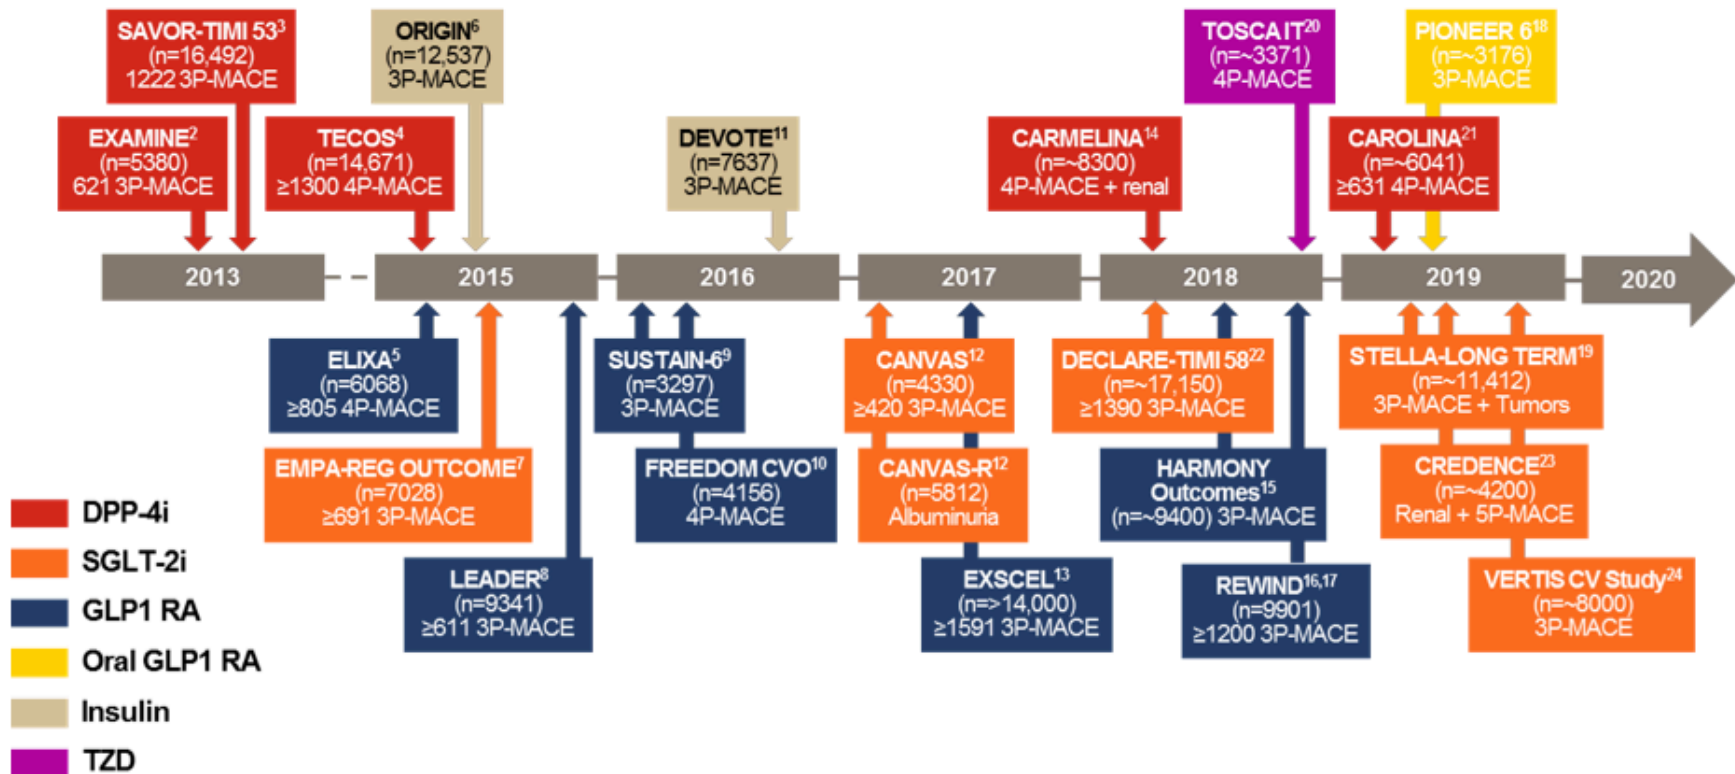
SAVOR-TIMI 53$^{3}$ (n=16,492) 1222 3P-MACE

ORIGIN$^{6}$ (n=12,537) 3P-MACE

TOSCA.IT$^{20}$ (n=~3371) 4P-MACE

PIONEER 6$^{18}$ (n=~3176) 3P-MACE

EXAMINE$^{2}$ (n=5380) 621 3P-MACE

TECOS$^{4}$ (n=14,671) ≥1300 4P-MACE

DEVOTE$^{11}$ (n=7637) 3P-MACE

CARMELINA$^{14}$ (n=~8300) 4P-MACE + renal

CAROLINA$^{21}$ (n=~6041) ≥631 4P-MACE

2013

2015

2016

2017

2018

2019

2020

ELIXA$^{5}$ (n=6068) ≥805 4P-MACE

SUSTAIN-6$^{9}$ (n=3297) 3P-MACE

CANVAS$^{12}$ (n=4330) ≥420 3P-MACE

DECLARE-TIMI 58$^{22}$ (n=~17,150) ≥1390 3P-MACE

STELLA-LONG TERM$^{19}$ (n=~11,412) 3P-MACE + Tumors

EMPA-REG OUTCOME$^{7}$ (n=7028) ≥691 3P-MACE

FREEDOM CVO$^{10}$ (n=4156) 4P-MACE

CANVAS-R$^{12}$ (n=5812) Albuminuria

HARMONY Outcomes$^{15}$ (n=~9400) 3P-MACE

CREDENCE$^{23}$ (n=~4200) Renal + 5P-MACE

LEADER$^{8}$ (n=9341) ≥611 3P-MACE

EXSCEL$^{13}$ (n=>14,000) ≥1591 3P-MACE

REWIND$^{16,17}$ (n=9901) ≥1200 3P-MACE

VERTIS CV Study$^{24}$ (n=~8000) 3P-MACE

DPP-4i

SGLT-2i

GLP1 RA

Oral GLP1 RA

Insulin

TZD